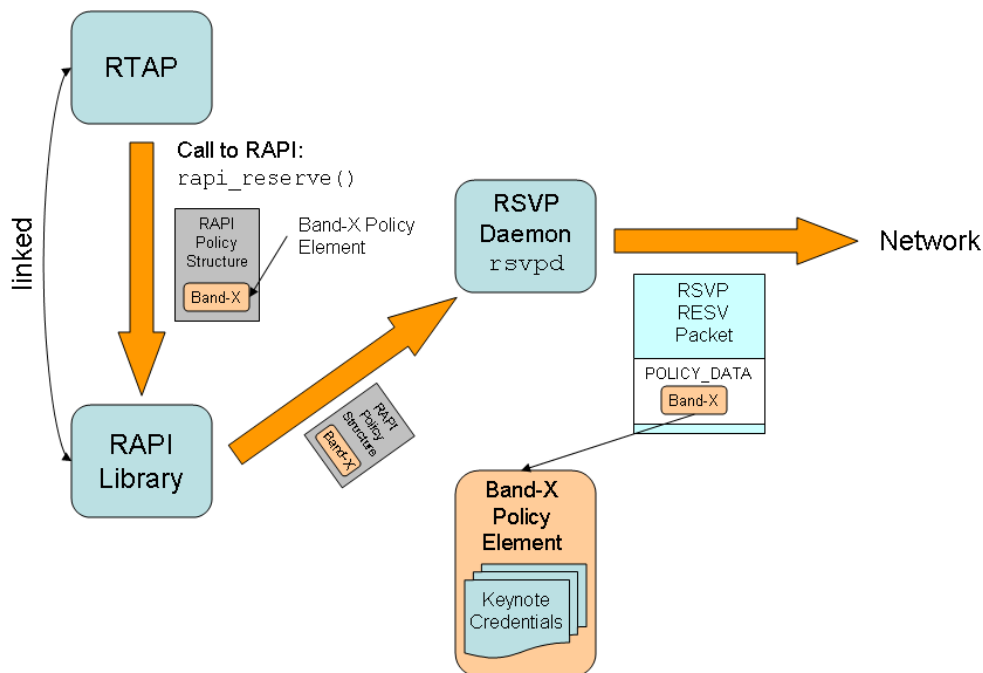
RTAP

linked

Call to RAPI:
rapi_reserve()

RAPI Policy Structure

Band-X

Band-X Policy Element

RAPI Library

RAPI Policy Structure

Band-X

RSVP Daemon
rsvpd

Network

RSVP RESV Packet

POLICY_DATA

Band-X

Band-X Policy Element

Keynote Credentials